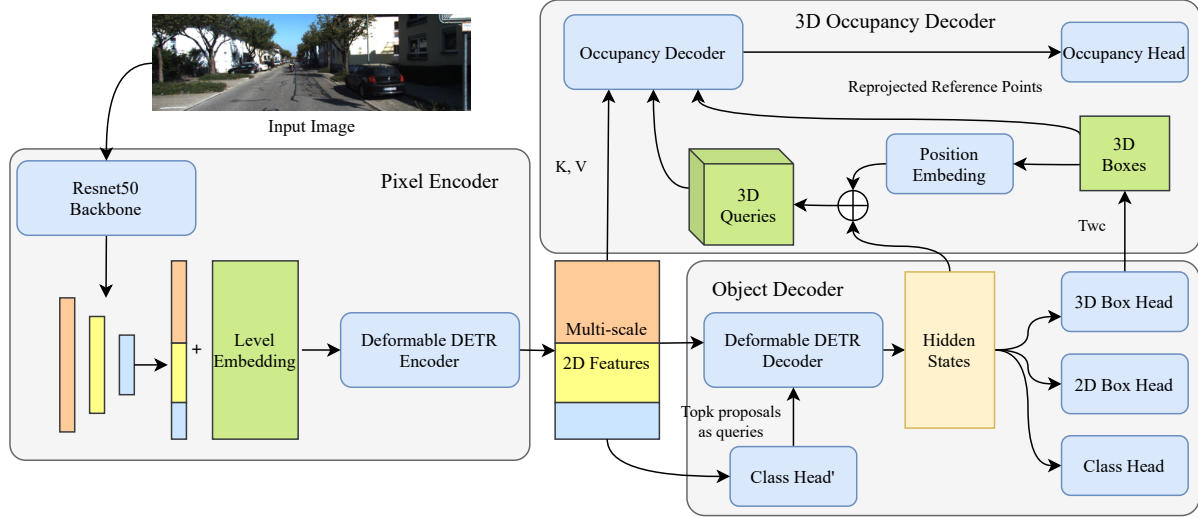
Input Image

3D Occupancy Decoder

Occupancy Decoder

Occupancy Head

Reprojected Reference Points

K, V

Position Embeding

3D Boxes

3D Queries

Twc

Pixel Encoder

Resnet50 Backbone

+

Level Embedding

Deformable DETR Encoder

Multi-scale 2D Features

Object Decoder

Deformable DETR Decoder

Hidden States

3D Box Head

2D Box Head

Class Head

Topk proposals as queries

Class Head'